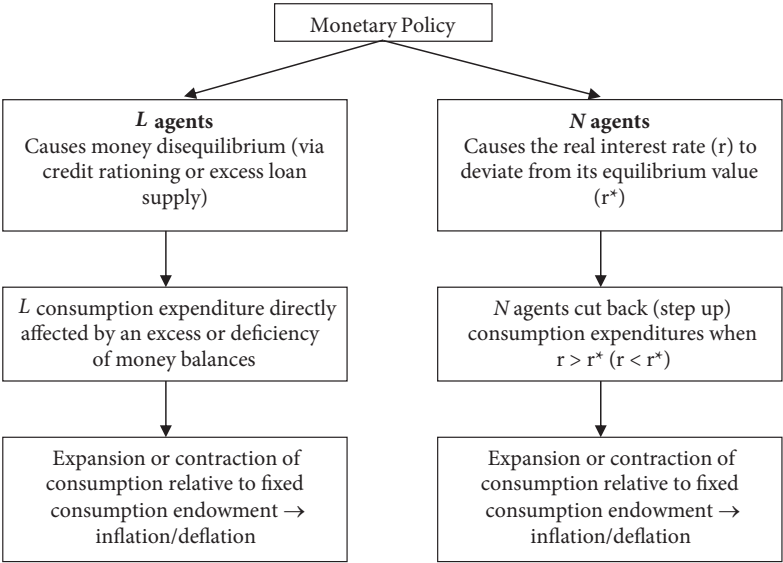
Monetary Policy

*L* **agents**
Causes money disequilibrium (via credit rationing or excess loan supply)

*L* consumption expenditure directly affected by an excess or deficiency of money balances

Expansion or contraction of consumption relative to fixed consumption endowment → inflation/deflation

*N* **agents**
Causes the real interest rate (r) to deviate from its equilibrium value ($r^*$)

*N* agents cut back (step up) consumption expenditures when $r > r^*$ ($r < r^*$)

Expansion or contraction of consumption relative to fixed consumption endowment → inflation/deflation